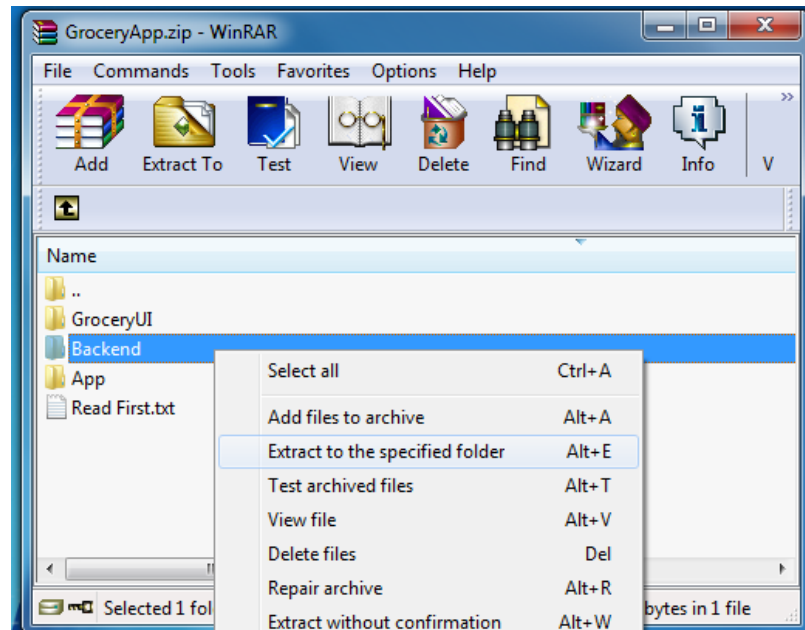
GroceryApp.zip - WinRAR

File Commands Tools Favorites Options Help

Add Extract To Test View Delete Find Wizard Info V

Name

..
GroceryUI
Backend
App
Read First.txt

| | |
|---|---|
| Select all | Ctrl+A |
| Add files to archive | Alt+A |
| Extract to the specified folder | Alt+E |
| Test archived files | Alt+T |
| View file | Alt+V |
| Delete files | Del |
| Repair archive | Alt+R |
| Extract without confirmation | Alt+W |

Selected 1 fol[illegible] bytes in 1 file